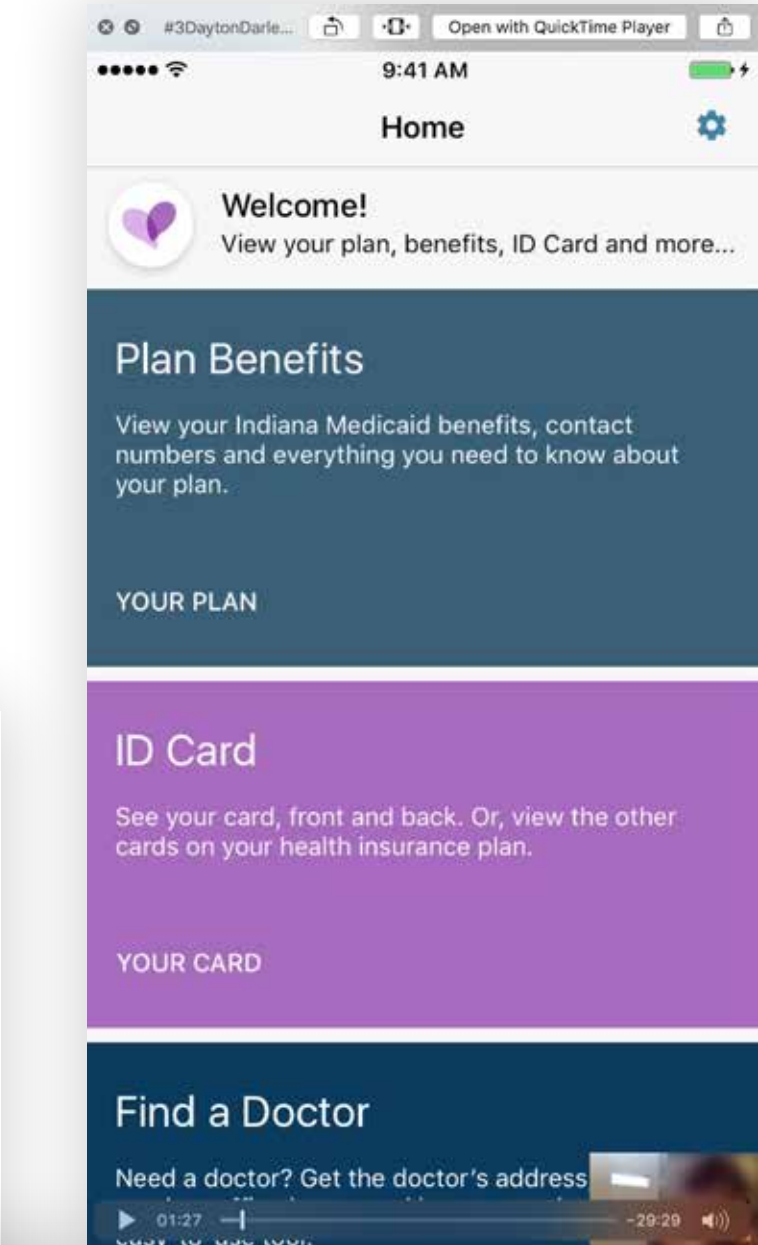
#3DaytonDarle...
Open with QuickTime Player
9:41 AM
Home

Welcome!
View your plan, benefits, ID Card and more...

Plan Benefits
View your Indiana Medicaid benefits, contact numbers and everything you need to know about your plan.

YOUR PLAN

ID Card
See your card, front and back. Or, view the other cards on your health insurance plan.

YOUR CARD

Find a Doctor
Need a doctor? Get the doctor's address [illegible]

01:27
-29:29